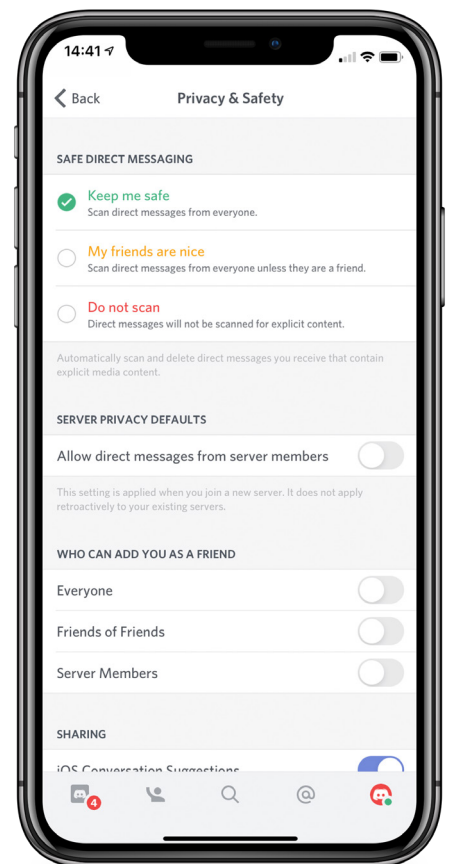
14:41

Back

Privacy & Safety

SAFE DIRECT MESSAGING

Keep me safe
Scan direct messages from everyone.

My friends are nice
Scan direct messages from everyone unless they are a friend.

Do not scan
Direct messages will not be scanned for explicit content.

Automatically scan and delete direct messages you receive that contain explicit media content.

SERVER PRIVACY DEFAULTS

Allow direct messages from server members

This setting is applied when you join a new server. It does not apply retroactively to your existing servers.

WHO CAN ADD YOU AS A FRIEND

Everyone

Friends of Friends

Server Members

SHARING

iOS Conversation Suggestions

4